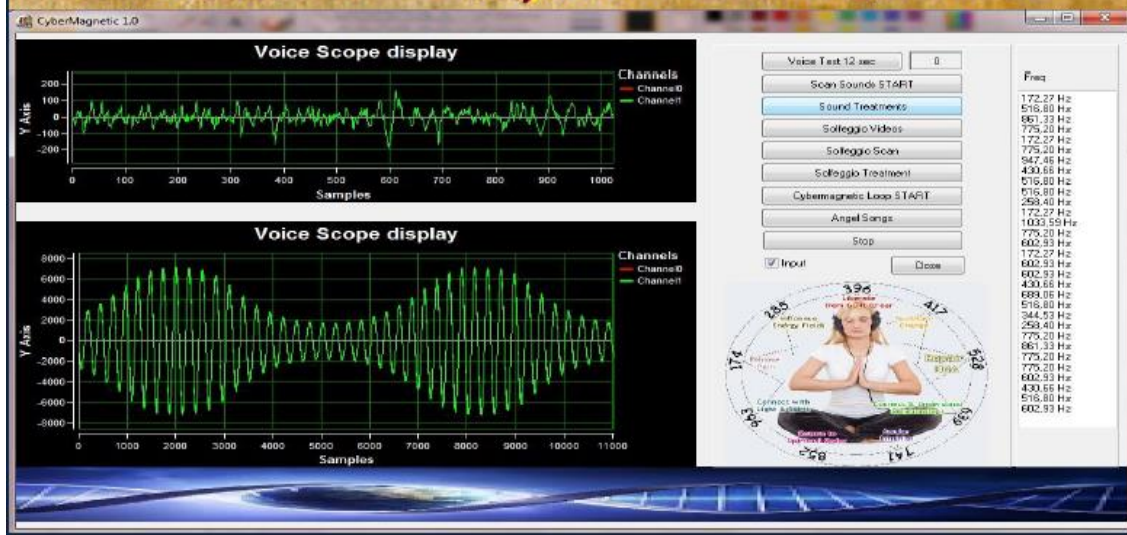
CyberMagnetic 1.0

Voice Scope display

Channels
Channel0
Channel1

200
100
0
-100
-200

Y Axis

0 100 200 300 400 500 600 700 800 900 1000

Samples

Voice Scope display

Channels
Channel0
Channel1

8000
6000
4000
2000
0
-2000
-4000
-6000
-8000

Y Axis

0 1000 2000 3000 4000 5000 6000 7000 8000 9000 10000 11000

Samples

Voice Test 12 sec
0
Scan Sounds START
Sound Treatments
Solfeggio Videos
Solfeggio Scan
Solfeggio Treatment
Cybermagnetic Loop START
Angel Songs
Stop
Input
Close

396
417
528
639
741
852
963
174
285

Freq
172.27 Hz
516.80 Hz
861.33 Hz
775.20 Hz
172.27 Hz
775.20 Hz
947.46 Hz
430.66 Hz
516.80 Hz
516.80 Hz
258.40 Hz
172.27 Hz
1033.59 Hz
775.20 Hz
602.93 Hz
172.27 Hz
602.93 Hz
602.93 Hz
430.66 Hz
689.06 Hz
516.80 Hz
344.53 Hz
258.40 Hz
775.20 Hz
861.33 Hz
775.20 Hz
775.20 Hz
602.93 Hz
430.66 Hz
516.80 Hz
602.93 Hz